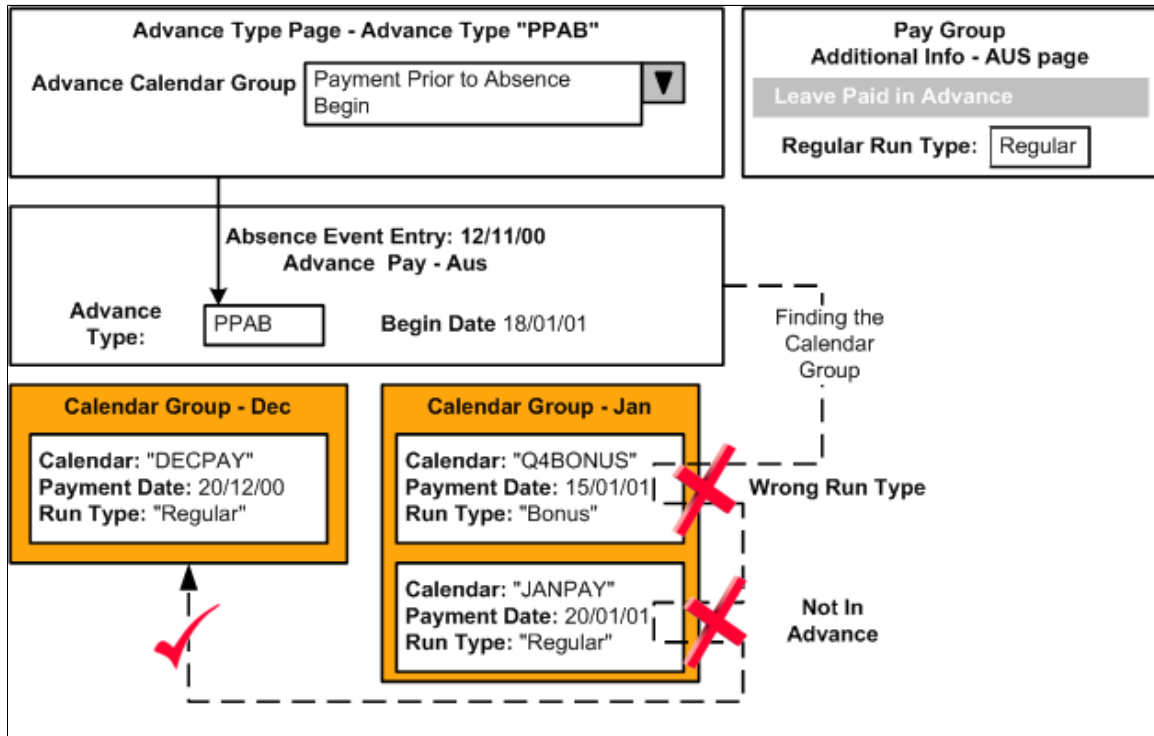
Advance Type Page - Advance Type "PPAB"

Advance Calendar Group Payment Prior to Absence Begin

Pay Group
Additional Info - AUS page

Leave Paid in Advance

Regular Run Type: Regular

Absence Event Entry: 12/11/00
Advance Pay - Aus

Advance Type: PPAB Begin Date 18/01/01

Finding the Calendar Group

Calendar Group - Dec

Calendar: "DECPAY"
Payment Date: 20/12/00
Run Type: "Regular"

Calendar Group - Jan

Calendar: "Q4BONUS"
Payment Date: 15/01/01
Run Type: "Bonus"

Wrong Run Type

Calendar: "JANPAY"
Payment Date: 20/01/01
Run Type: "Regular"

Not In Advance